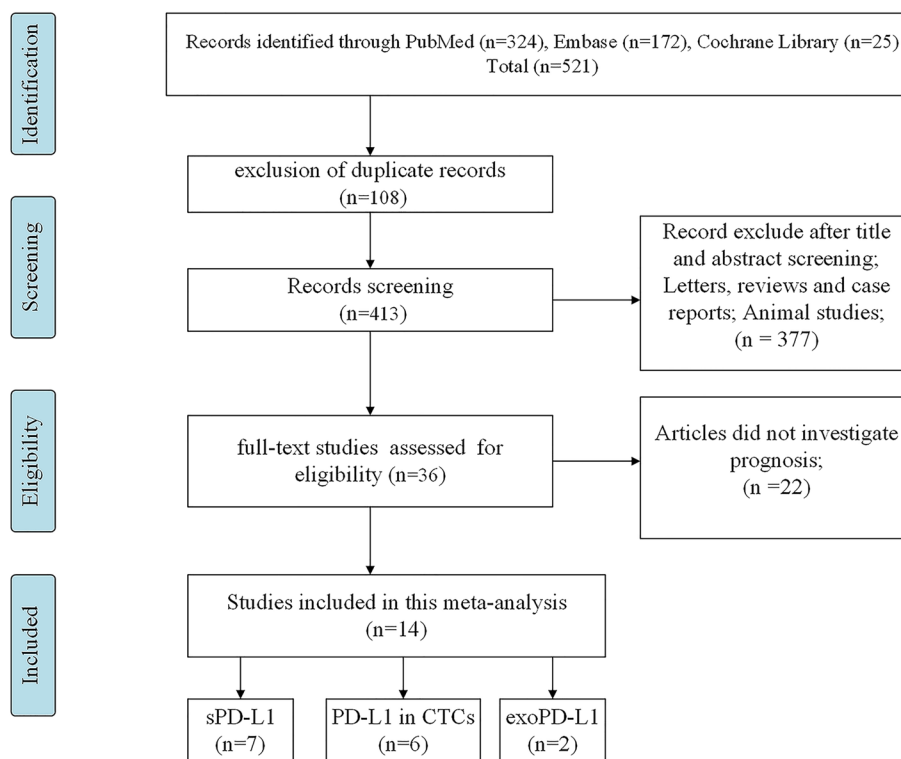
Identification

Records identified through PubMed (n=324), Embase (n=172), Cochrane Library (n=25) Total (n=521)

Screening

exclusion of duplicate records (n=108)

Records screening (n=413)

Record exclude after title and abstract screening; Letters, reviews and case reports; Animal studies; (n = 377)

Eligibility

full-text studies assessed for eligibility (n=36)

Articles did not investigate prognosis; (n =22)

Included

Studies included in this meta-analysis (n=14)

sPD-L1 (n=7)

PD-L1 in CTCs (n=6)

exoPD-L1 (n=2)